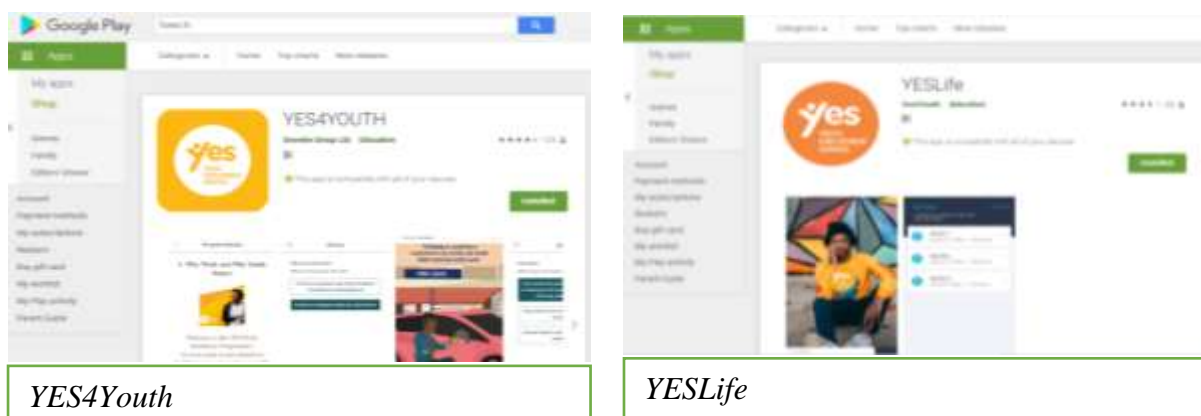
Google Play

Apps

Categories

Home

Top charts

New releases

My apps

Shop

Games

Family

Editors' Choice

Account

Payment methods

My subscriptions

Redeem

Buy gift card

My wishlist

My Play activity

Parent Guide

YES4YOUTH

yes

Installed

YES4Youth

Apps

Categories

Home

Top charts

New releases

My apps

Shop

Games

Family

Editors' Choice

Account

Payment methods

My subscriptions

Redeem

Buy gift card

My wishlist

My Play activity

Parent Guide

YESLife

yes

Installed

YESLife